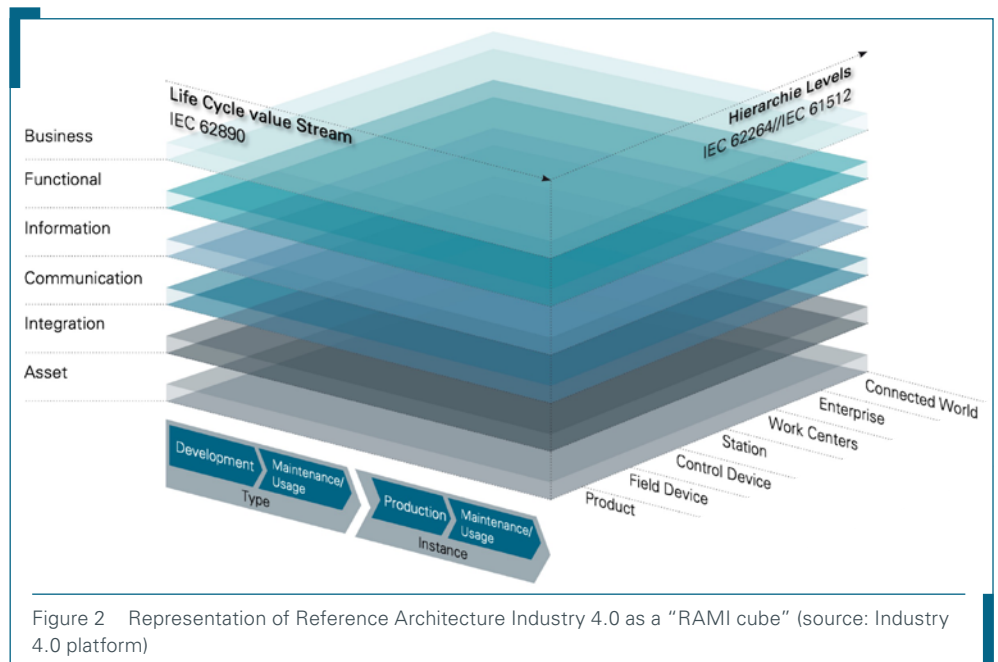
Life Cycle value Stream
IEC 62890

Hierarchie Levels
IEC 62264//IEC 61512

Business
Functional
Information
Communication
Integration
Asset

Development
Maintenance/ Usage
Type

Production
Maintenance/ Usage
Instance

Connected World
Enterprise
Work Centers
Station
Control Device
Field Device
Product

Figure 2 Representation of Reference Architecture Industry 4.0 as a “RAMI cube” (source: Industry 4.0 platform)